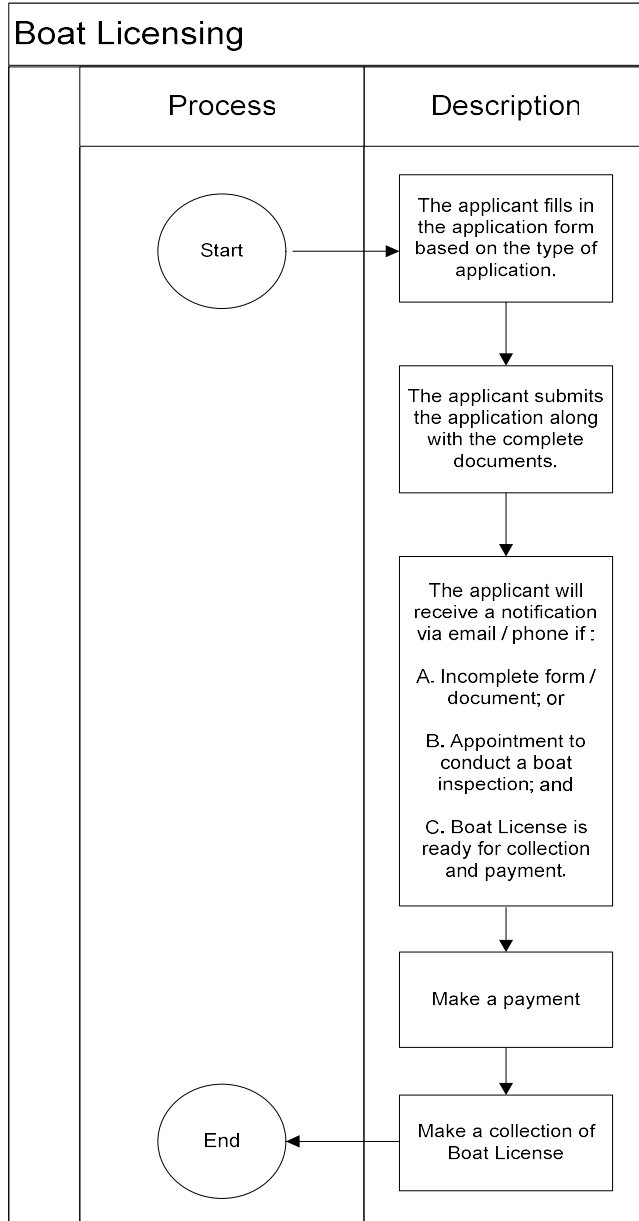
Boat Licensing

| Process | Description |
|---|---|

Start

The applicant fills in the application form based on the type of application.

The applicant submits the application along with the complete documents.

The applicant will receive a notification via email / phone if :

A. Incomplete form / document; or

B. Appointment to conduct a boat inspection; and

C. Boat License is ready for collection and payment.

Make a payment

Make a collection of Boat License

End